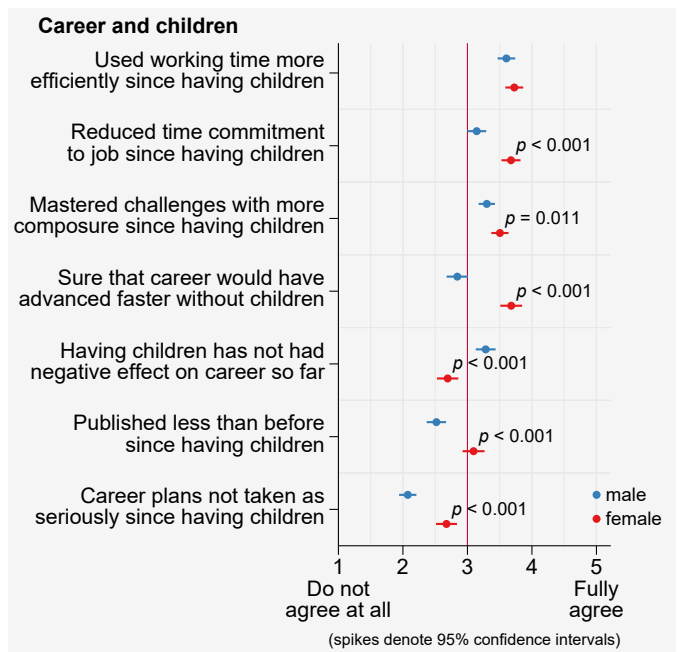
Career and children

Used working time more efficiently since having children

Reduced time commitment to job since having children

$p$ < 0.001

Mastered challenges with more composure since having children

$p$ = 0.011

Sure that career would have advanced faster without children

$p$ < 0.001

Having children has not had negative effect on career so far

$p$ < 0.001

Published less than before since having children

$p$ < 0.001

Career plans not taken as seriously since having children

$p$ < 0.001

male
female

1 2 3 4 5

Do not agree at all

Fully agree

(spikes denote 95% confidence intervals)